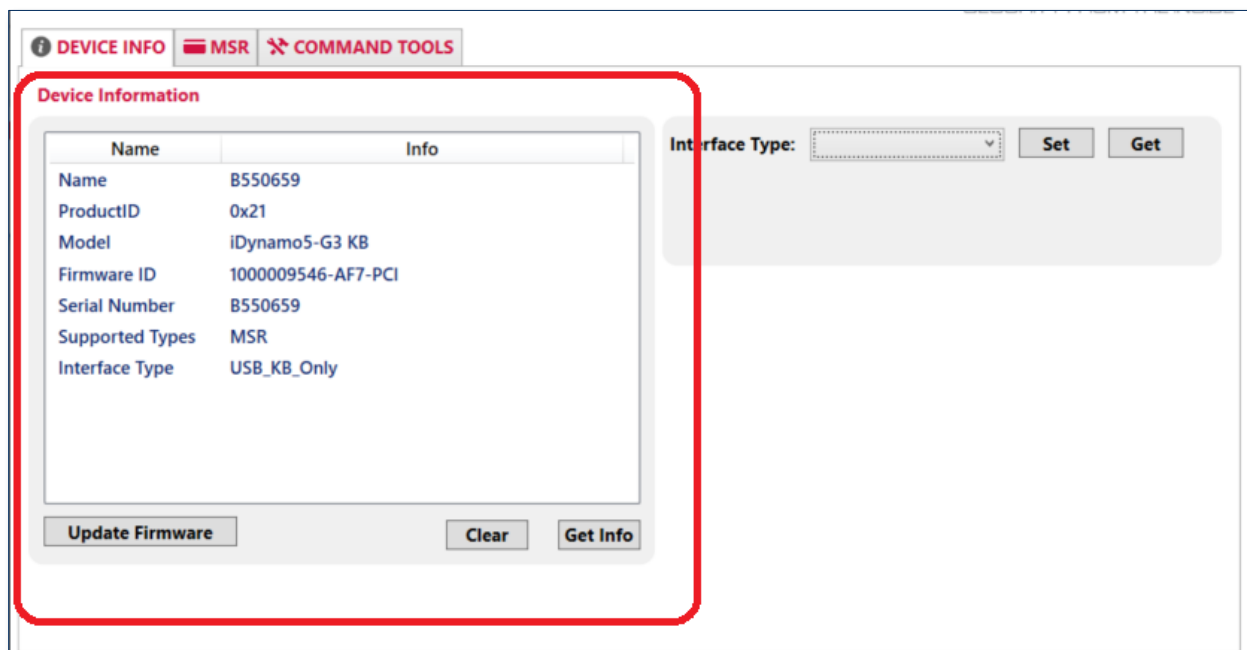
DEVICE INFO MSR COMMAND TOOLS

Device Information

| Name | Info |
|---|---|
| Name | B550659 |
| ProductID | 0x21 |
| Model | iDynamo5-G3 KB |
| Firmware ID | 1000009546-AF7-PCI |
| Serial Number | B550659 |
| Supported Types | MSR |
| Interface Type | USB_KB_Only |

Update Firmware

Clear

Get Info

Interface Type:

Set

Get